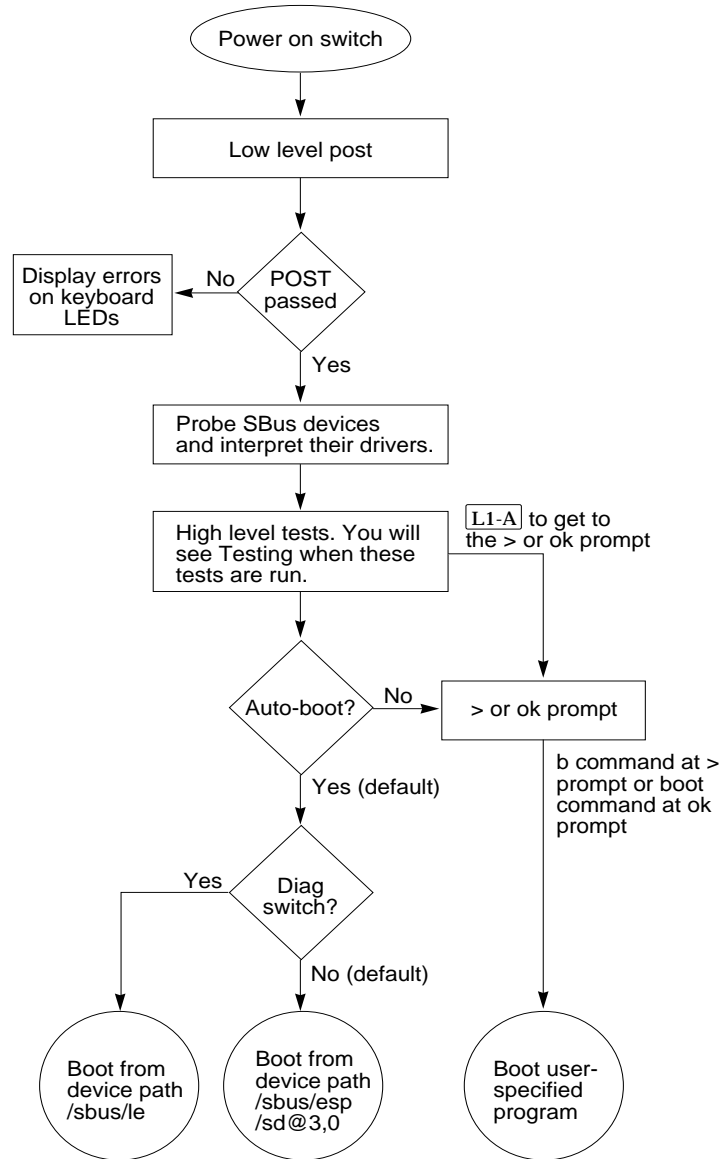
Power on switch

Low level post

Display errors on keyboard LEDs

No

POST passed

Yes

Probe SBus devices and interpret their drivers.

High level tests. You will see Testing when these tests are run.

L1-A to get to the > or ok prompt

Auto-boot?

No

> or ok prompt

Yes (default)

b command at > prompt or boot command at ok prompt

Yes

Diag switch?

No (default)

Boot from device path /sbus/le

Boot from device path /sbus/esp /sd@3,0

Boot user-specified program